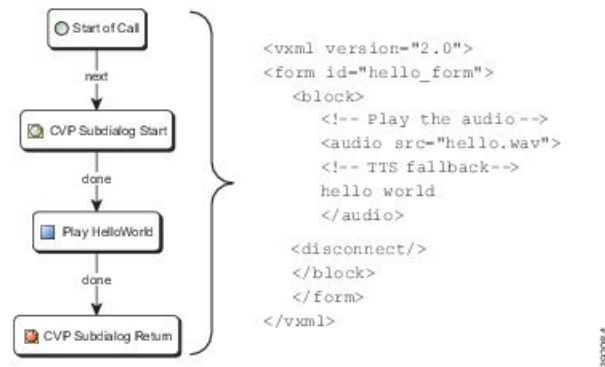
Start of Call
next
CVP Subdialog Start
done
Play HelloWorld
done
CVP Subdialog Return

<vxml version="2.0">
<form id="hello_form">
<block>
<!-- Play the audio-->
<audio src="hello.wav">
<!-- TTS fallback-->
hello world
</audio>
<disconnect/>
</block>
</form>
</vxml>

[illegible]